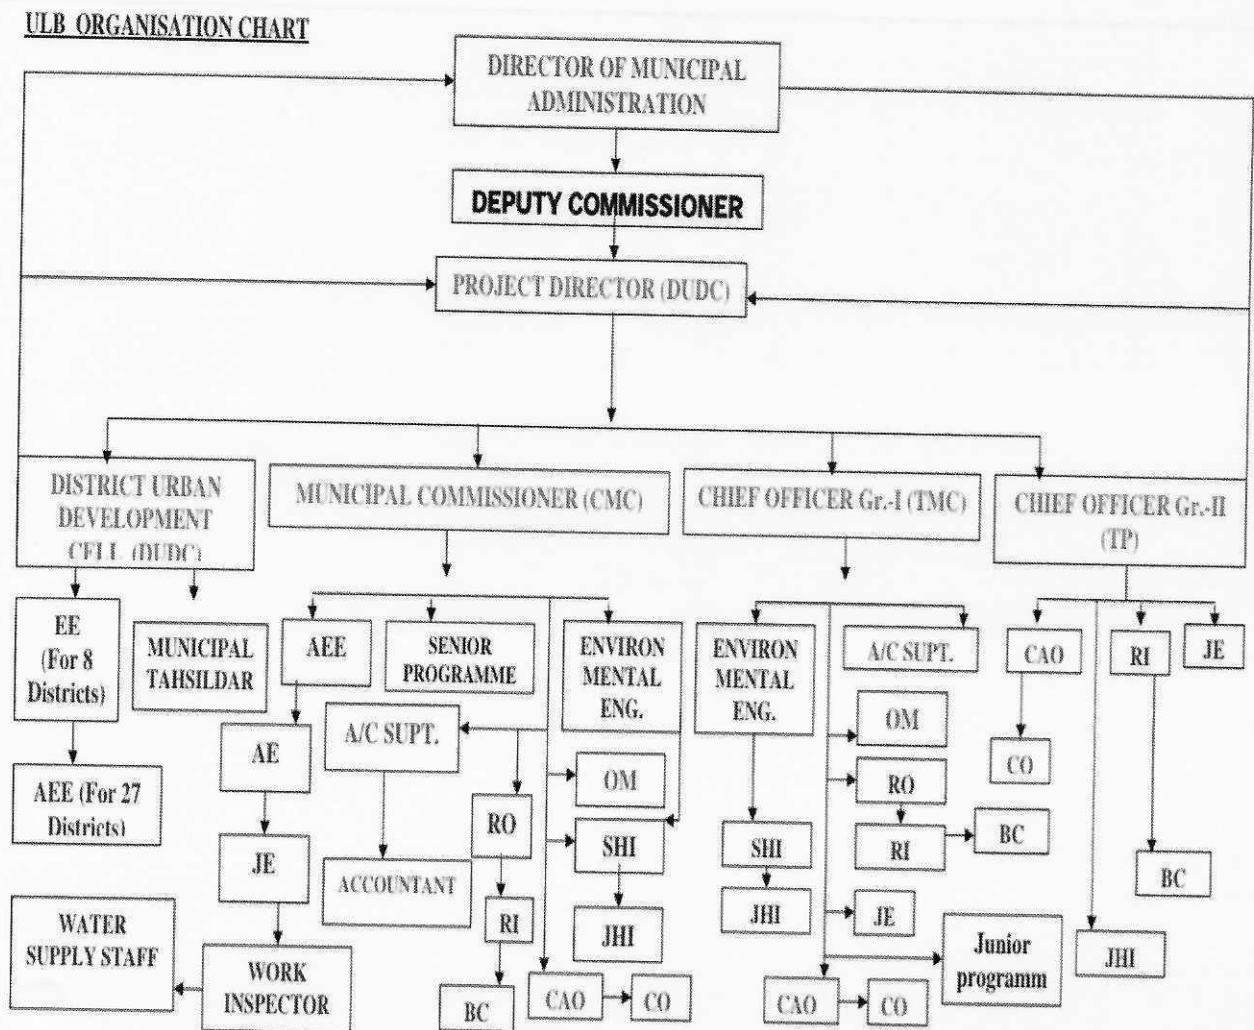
ULB ORGANISATION CHART

DIRECTOR OF MUNICIPAL ADMINISTRATION

DEPUTY COMMISSIONER

PROJECT DIRECTOR (DUDC)

DISTRICT URBAN DEVELOPMENT CELL (DUDC)

MUNICIPAL COMMISSIONER (CMC)

CHIEF OFFICER Gr.-I (TMC)

CHIEF OFFICER Gr.-II (TP)

EE (For 8 Districts)

MUNICIPAL TAHSILDAR

AEE (For 27 Districts)

WATER SUPPLY STAFF

AEE

SENIOR PROGRAMME

ENVIRON MENTAL ENG.

AE

A/C SUPT.

JE

WORK INSPECTOR

ACCOUNTANT

RO

RI

BC

OM

SHI

JHI

CAO

CO

ENVIRON MENTAL ENG.

A/C SUPT.

OM

RO

RI

BC

SHI

JHI

JE

Junior programm

CAO

CO

CAO

CO

RI

JE

BC

JHI